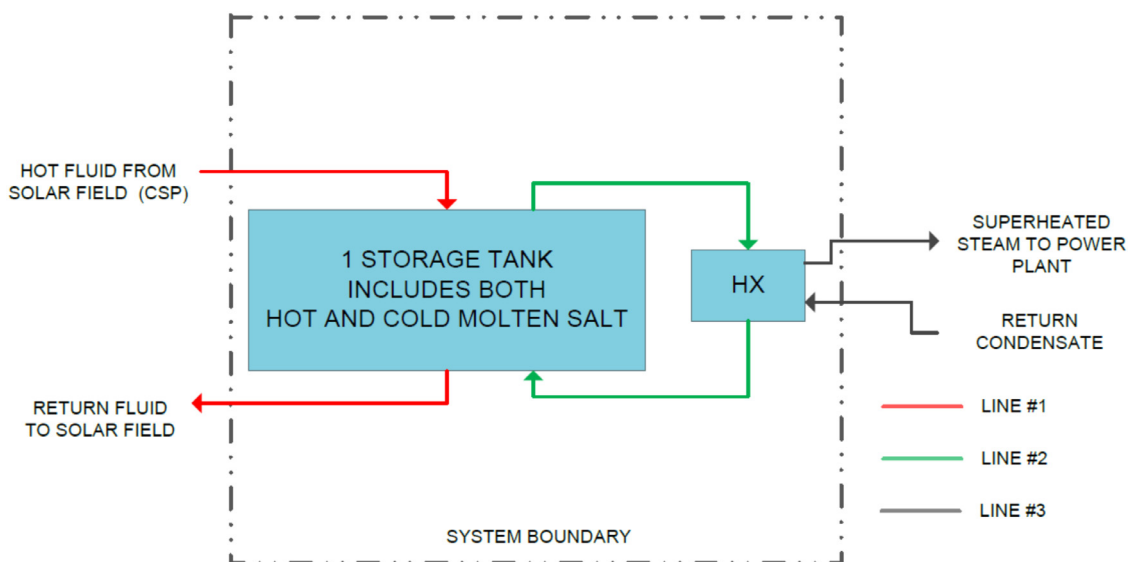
HOT FLUID FROM SOLAR FIELD (CSP)

1 STORAGE TANK INCLUDES BOTH HOT AND COLD MOLTEN SALT

HX

SUPERHEATED STEAM TO POWER PLANT

RETURN CONDENSATE

RETURN FLUID TO SOLAR FIELD

LINE #1

LINE #2

LINE #3

SYSTEM BOUNDARY